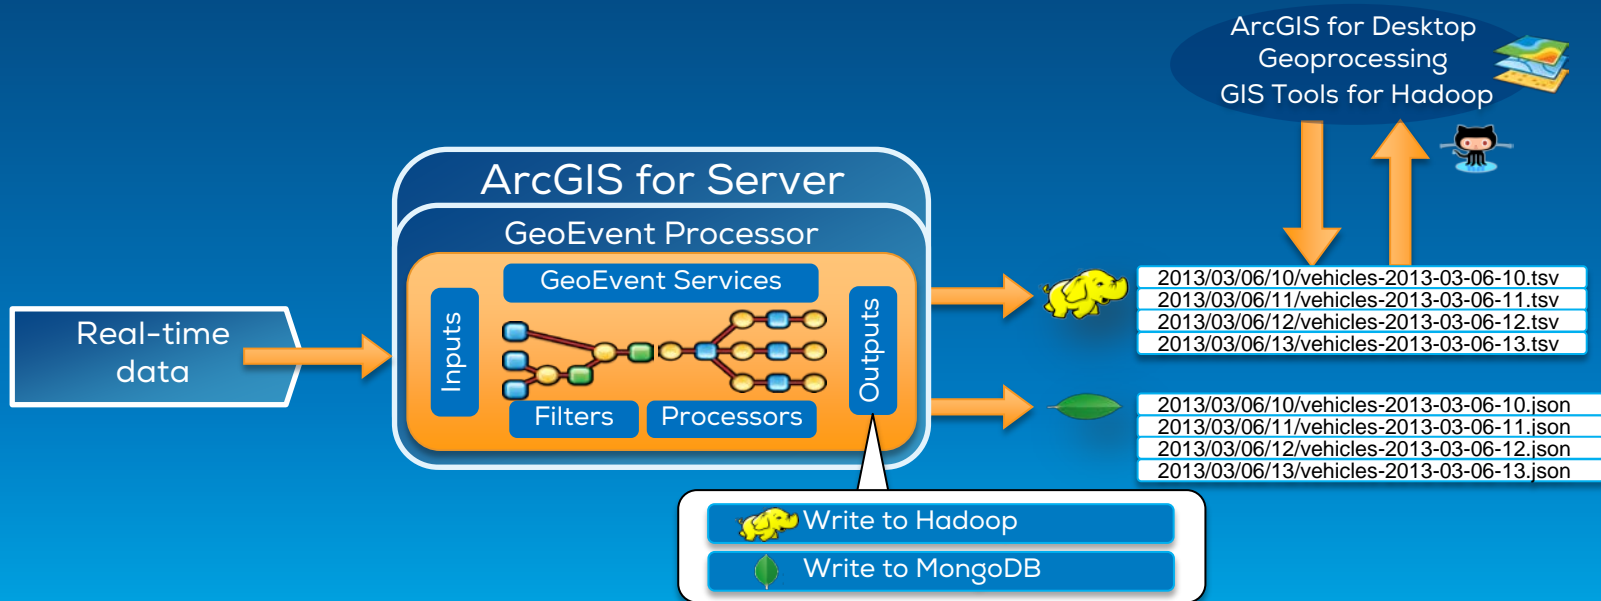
ArcGIS for Desktop
Geoprocessing
GIS Tools for Hadoop

ArcGIS for Server

GeoEvent Processor

GeoEvent Services

Real-time data

Inputs

Filters

Processors

Outputs

2013/03/06/10/vehicles-2013-03-06-10.tsv
2013/03/06/11/vehicles-2013-03-06-11.tsv
2013/03/06/12/vehicles-2013-03-06-12.tsv
2013/03/06/13/vehicles-2013-03-06-13.tsv

2013/03/06/10/vehicles-2013-03-06-10.json
2013/03/06/11/vehicles-2013-03-06-11.json
2013/03/06/12/vehicles-2013-03-06-12.json
2013/03/06/13/vehicles-2013-03-06-13.json

Write to Hadoop

Write to MongoDB